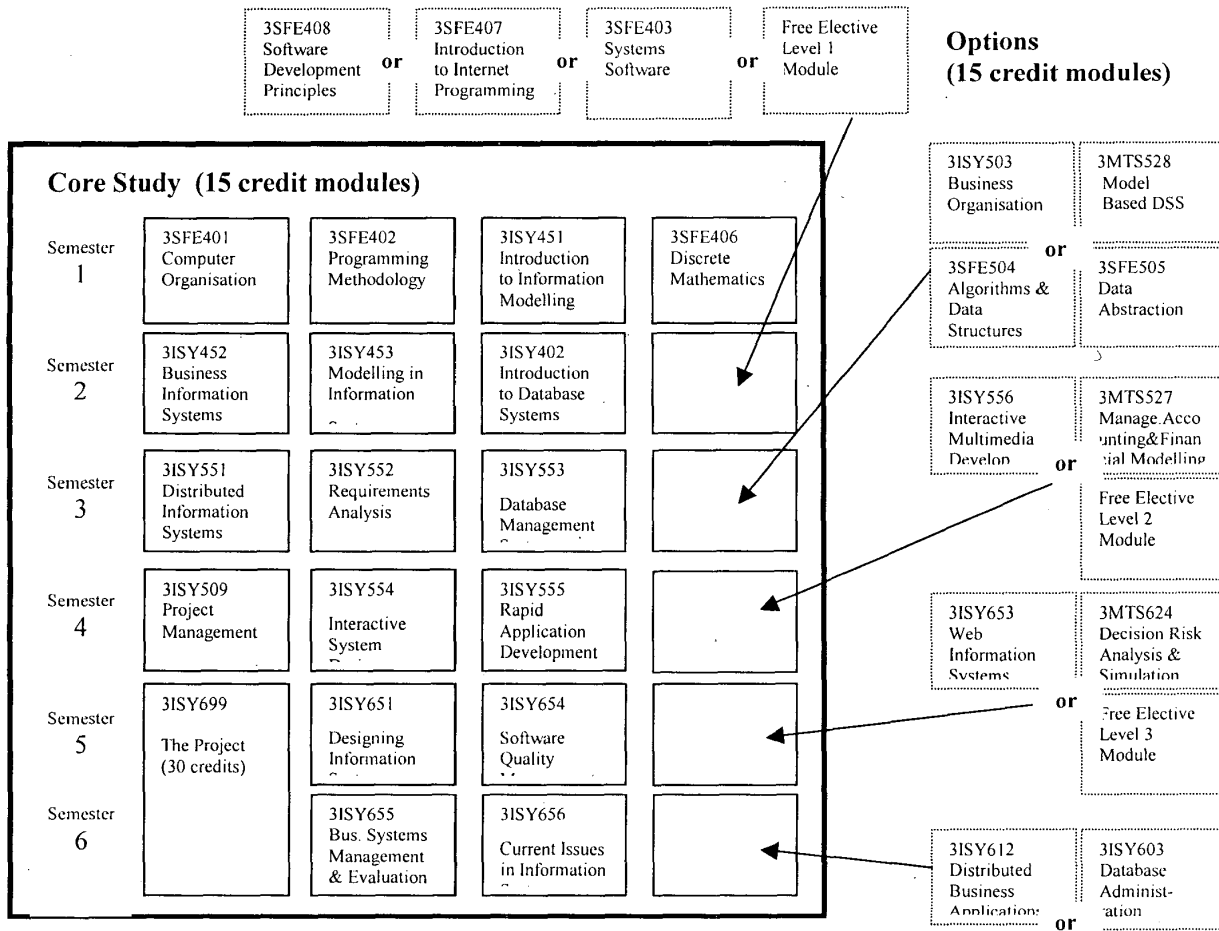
3SFE408 Software Development Principles or 3SFE407 Introduction to Internet Programming or 3SFE403 Systems Software or Free Elective Level 1 Module

Options
(15 credit modules)

Core Study (15 credit modules)

Semester 1
3SFE401 Computer Organisation
3SFE402 Programming Methodology
3ISY451 Introduction to Information Modelling
3SFE406 Discrete Mathematics

Semester 2
3ISY452 Business Information Systems
3ISY453 Modelling in Information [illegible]
3ISY402 Introduction to Database Systems

Semester 3
3ISY551 Distributed Information Systems
3ISY552 Requirements Analysis
3ISY553 Database Management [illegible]

Semester 4
3ISY509 Project Management
3ISY554 Interactive System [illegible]
3ISY555 Rapid Application Development

Semester 5
3ISY699 The Project (30 credits)
3ISY651 Designing Information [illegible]
3ISY654 Software Quality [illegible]

Semester 6
3ISY655 Bus. Systems Management & Evaluation
3ISY656 Current Issues in Information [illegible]

3ISY503 Business Organisation
3MTS528 Model Based DSS
or
3SFE504 Algorithms & Data Structures
3SFE505 Data Abstraction

3ISY556 Interactive Multimedia Develop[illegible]
3MTS527 Manage.Accounting&Financial Modelling
or
Free Elective Level 2 Module

3ISY653 Web Information Systems
3MTS624 Decision Risk Analysis & Simulation
or
Free Elective Level 3 Module

3ISY612 Distributed Business Applications
3ISY603 Database Administration
or